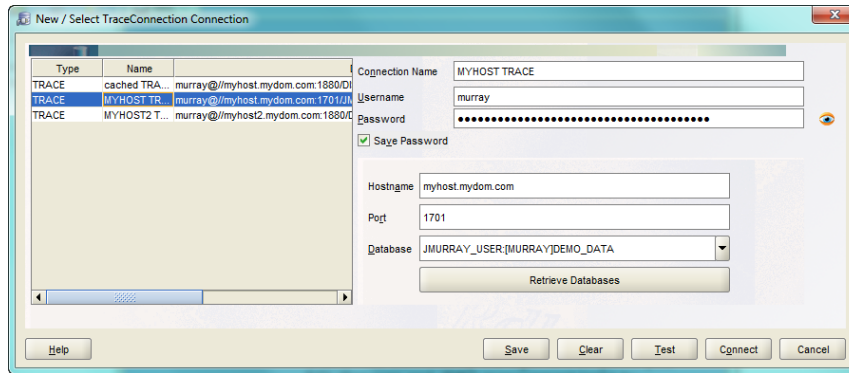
New / Select TraceConnection Connection

| Type | Name | |
|---|---|---|
| TRACE | cached TRA... | murray@//myhost.mydom.com:1880/D |
| TRACE | MYHOST TR... | murray@//myhost.mydom.com:1701/JM |
| TRACE | MYHOST2 T... | murray@//myhost2.mydom.com:1880/D |

Connection Name MYHOST TRACE

Username murray

Password ••••••••••••••••••••••••••••••••••••••••

Save Password

Hostname myhost.mydom.com

Port 1701

Database JMURRAY_USER:[MURRAY]DEMO_DATA

Retrieve Databases

Help

Save Clear Test Connect Cancel